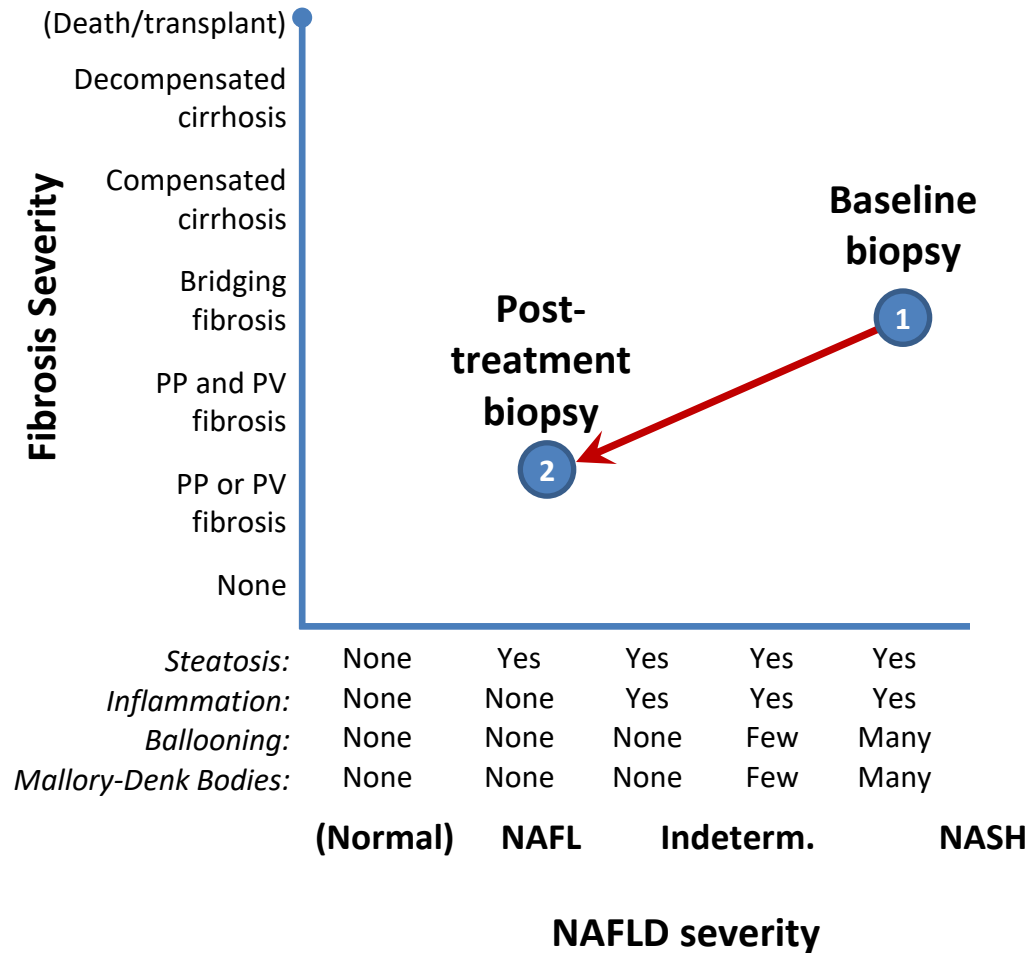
Fibrosis Severity

(Death/transplant)
Decompensated cirrhosis
Compensated cirrhosis
Bridging fibrosis
PP and PV fibrosis
PP or PV fibrosis
None

Baseline biopsy
1

Post-treatment biopsy
2

| | | | | | |
|---|---|---|---|---|---|
| *Steatosis:* | None | Yes | Yes | Yes | Yes |
| *Inflammation:* | None | None | Yes | Yes | Yes |
| *Ballooning:* | None | None | None | Few | Many |
| *Mallory-Denk Bodies:* | None | None | None | Few | Many |

(Normal) NAFL Indeterm. NASH

NAFLD severity